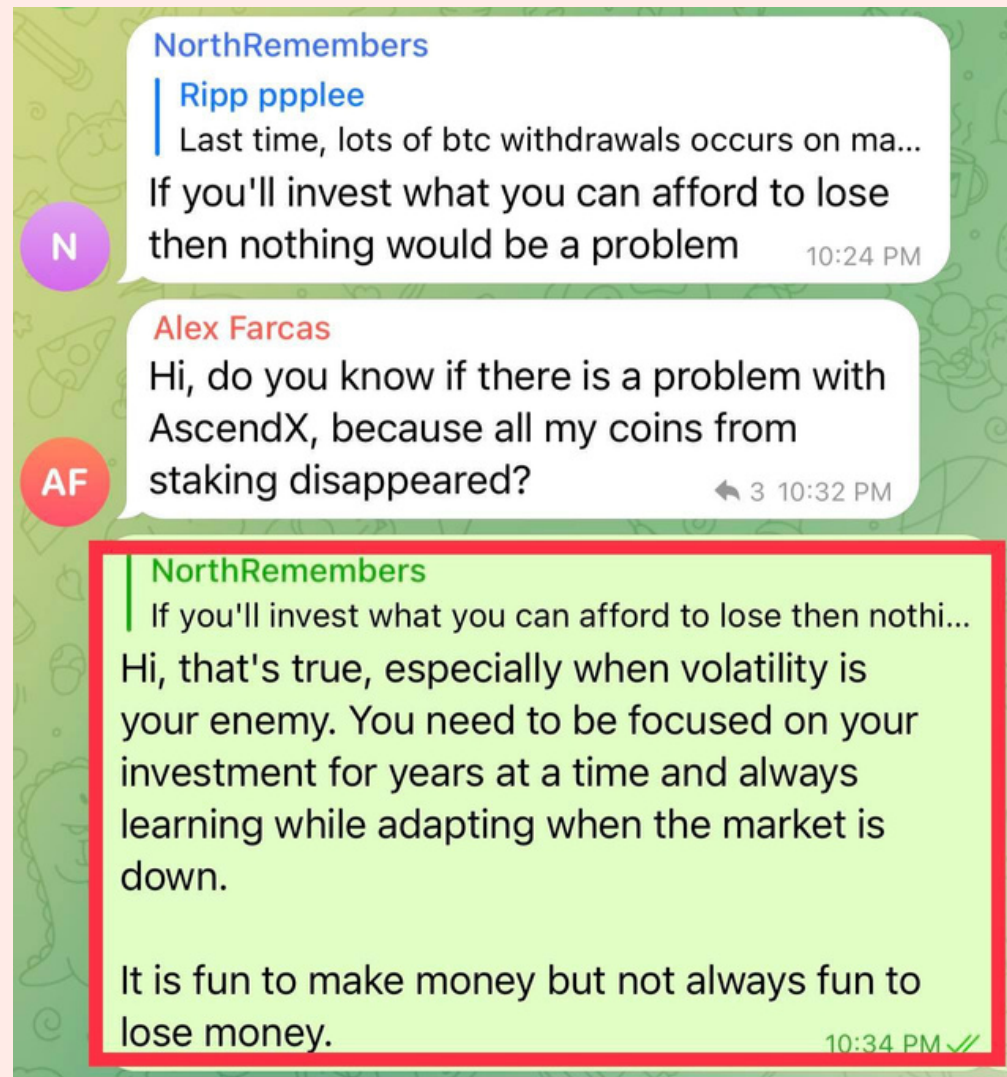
NorthRemembers

Ripp ppplee
Last time, lots of btc withdrawals occurs on ma...

If you'll invest what you can afford to lose then nothing would be a problem 10:24 PM

N

Alex Farcas
Hi, do you know if there is a problem with AscendX, because all my coins from staking disappeared? 3 10:32 PM

AF

NorthRemembers
If you'll invest what you can afford to lose then nothi...

Hi, that's true, especially when volatility is your enemy. You need to be focused on your investment for years at a time and always learning while adapting when the market is down.

It is fun to make money but not always fun to lose money. 10:34 PM